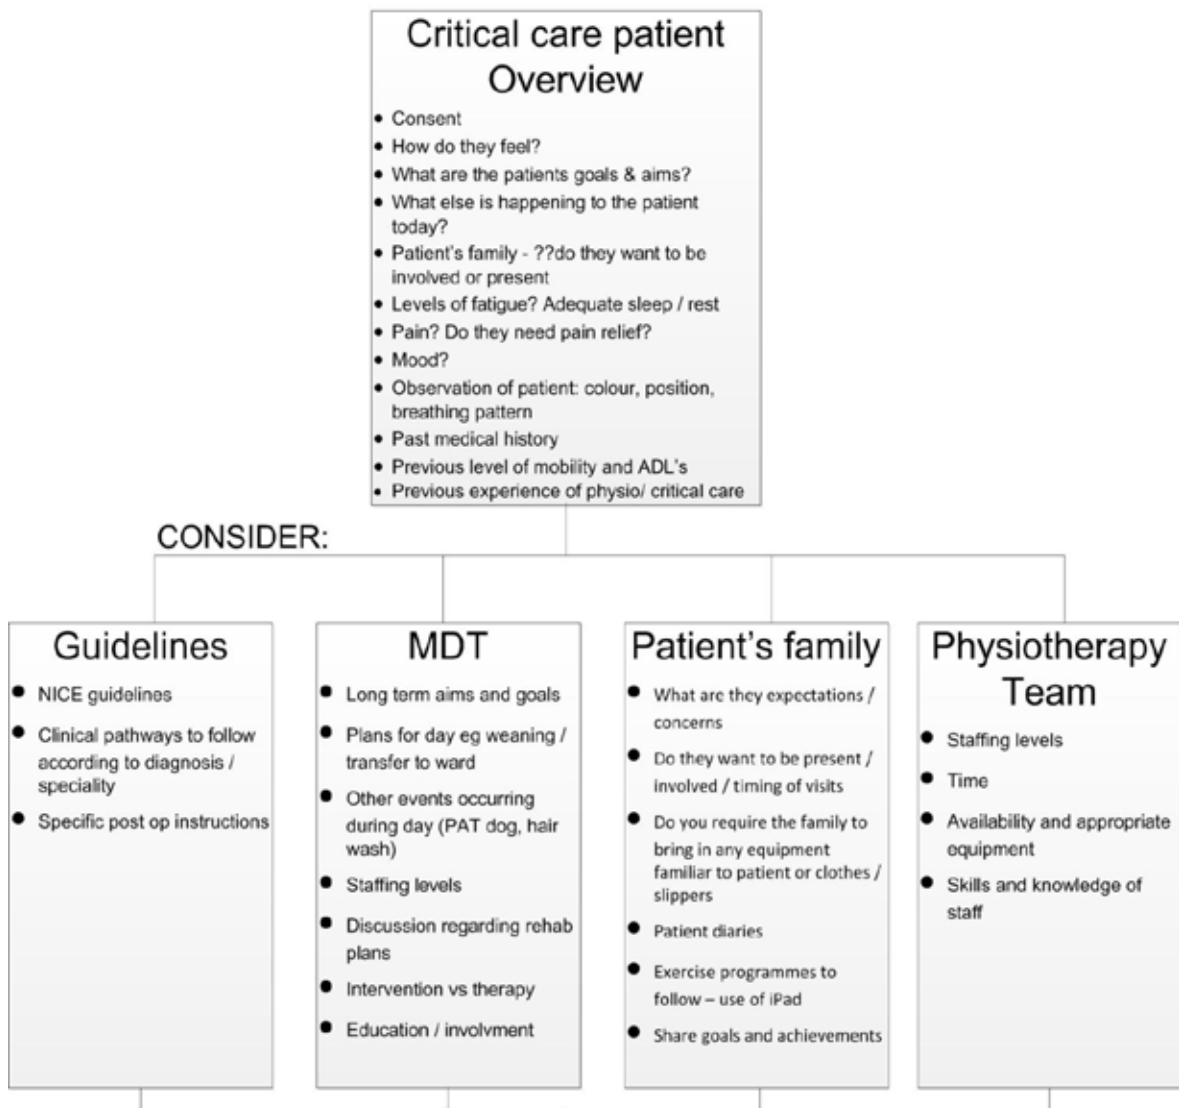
Critical care patient Overview

- Consent
- How do they feel?
- What are the patients goals & aims?
- What else is happening to the patient today?
- Patient's family - ??do they want to be involved or present
- Levels of fatigue? Adequate sleep / rest
- Pain? Do they need pain relief?
- Mood?
- Observation of patient: colour, position, breathing pattern
- Past medical history
- Previous level of mobility and ADL's
- Previous experience of physio/ critical care

CONSIDER:

Guidelines

- NICE guidelines
- Clinical pathways to follow according to diagnosis / speciality
- Specific post op instructions

MDT

- Long term aims and goals
- Plans for day eg weaning / transfer to ward
- Other events occurring during day (PAT dog, hair wash)
- Staffing levels
- Discussion regarding rehab plans
- Intervention vs therapy
- Education / involvment

Patient's family

- What are they expectations / concerns
- Do they want to be present / involved / timing of visits
- Do you require the family to bring in any equipment familiar to patient or clothes / slippers
- Patient diaries
- Exercise programmes to follow – use of iPad
- Share goals and achievements

Physiotherapy Team

- Staffing levels
- Time
- Availability and appropriate equipment
- Skills and knowledge of staff